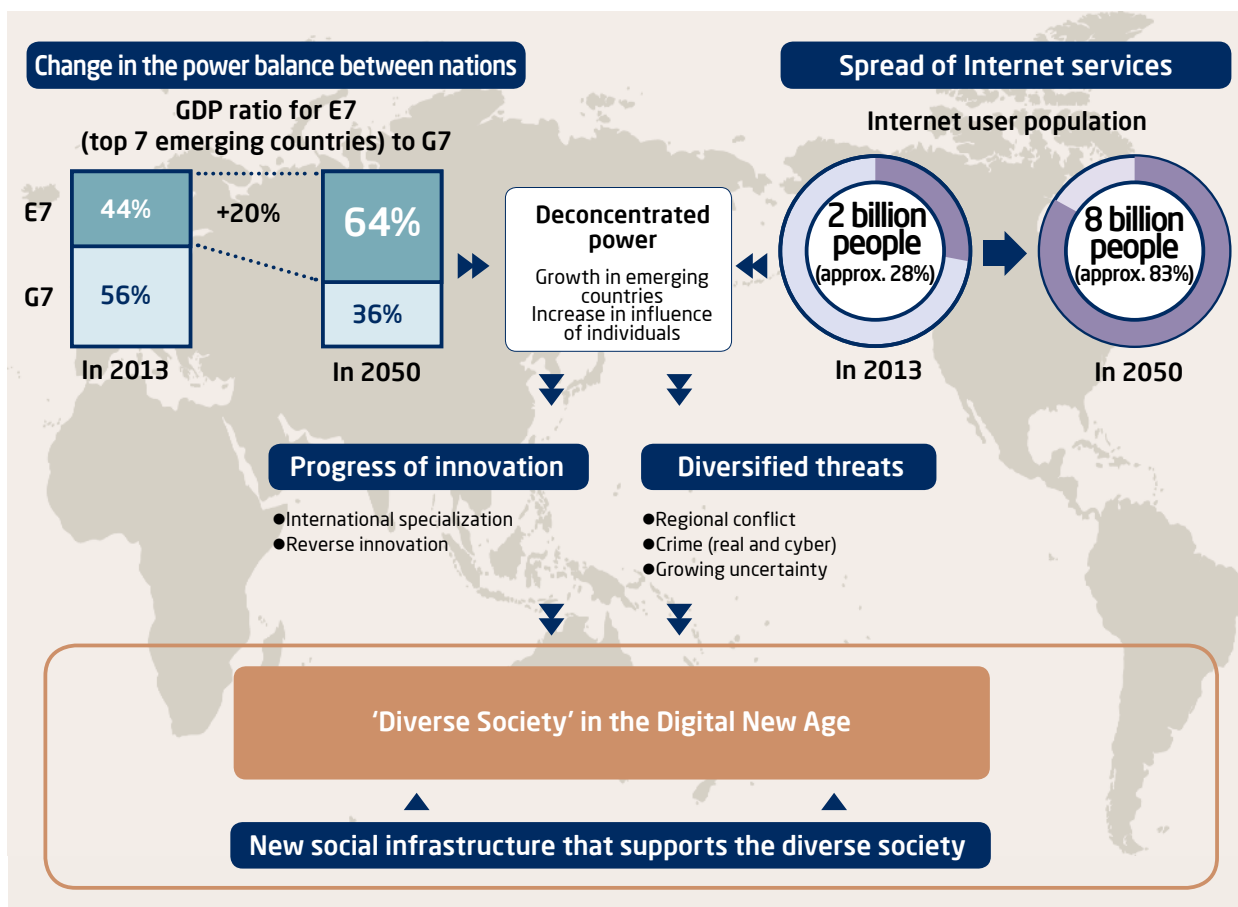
Change in the power balance between nations

GDP ratio for E7
(top 7 emerging countries) to G7

E7
G7

44%
56%
In 2013

+20%

64%
36%
In 2050

Deconcentrated power
Growth in emerging countries
Increase in influence of individuals

Spread of Internet services

Internet user population

2 billion people
(approx. 28%)
In 2013

8 billion people
(approx. 83%)
In 2050

Progress of innovation
●International specialization
●Reverse innovation

Diversified threats
●Regional conflict
●Crime (real and cyber)
●Growing uncertainty

'Diverse Society' in the Digital New Age

New social infrastructure that supports the diverse society